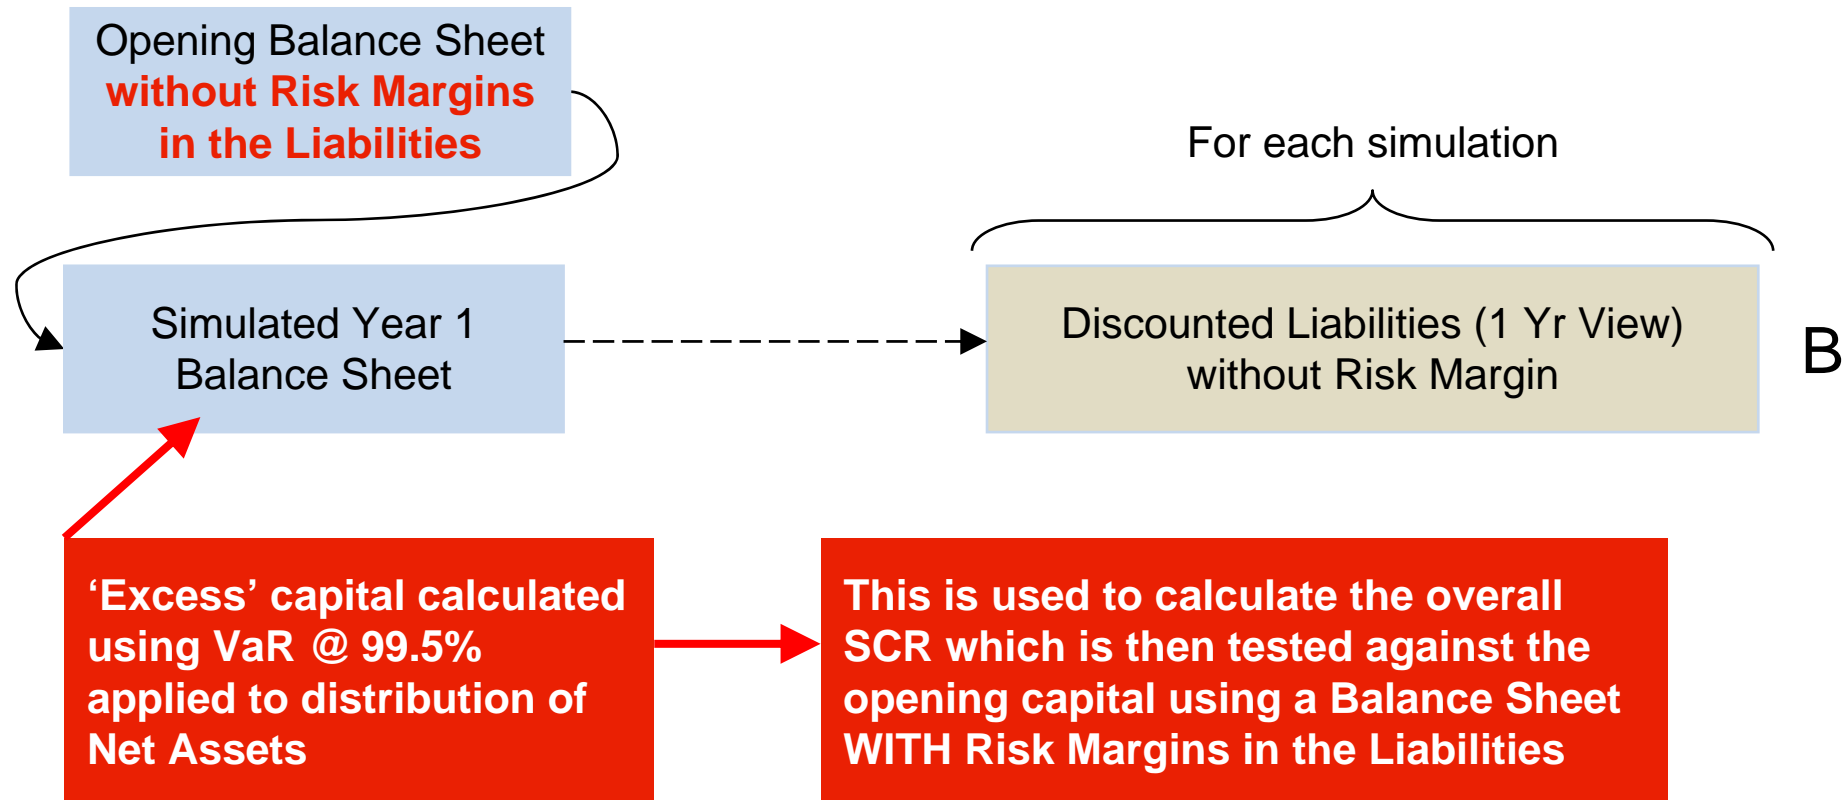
Opening Balance Sheet
without Risk Margins in the Liabilities

For each simulation

Simulated Year 1 Balance Sheet

Discounted Liabilities (1 Yr View) without Risk Margin

B

‘Excess’ capital calculated using VaR @ 99.5% applied to distribution of Net Assets

This is used to calculate the overall SCR which is then tested against the opening capital using a Balance Sheet WITH Risk Margins in the Liabilities